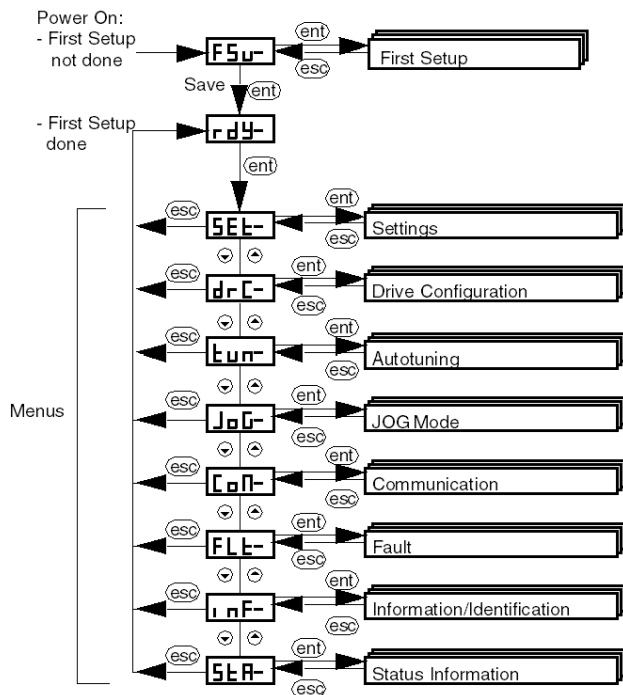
Power On:
- First Setup not done

FSu-

ent

esc

First Setup

Save

ent

- First Setup done

rdy-

ent

Menus

esc

SEt-

ent

esc

Settings

esc

drC-

ent

esc

Drive Configuration

esc

tun-

ent

esc

Autotuning

esc

JoG-

ent

esc

JOG Mode

esc

CoN-

ent

esc

Communication

esc

FLt-

ent

esc

Fault

esc

inF-

ent

esc

Information/Identification

esc

StA-

ent

esc

Status Information